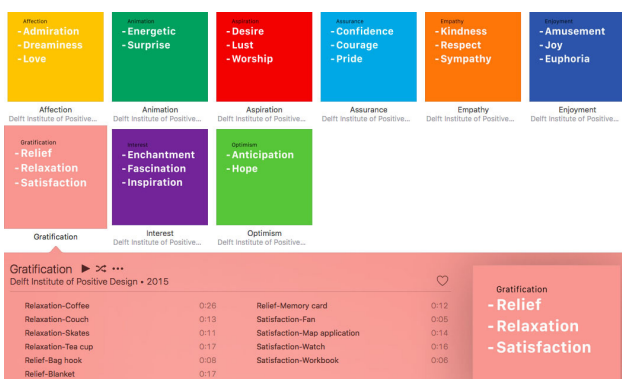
Affection
- Admiration
- Dreaminess
- Love

Affection
Delft Institute of Positive...

Animation
- Energetic
- Surprise

Animation
Delft Institute of Positive...

Aspiration
- Desire
- Lust
- Worship

Aspiration
Delft Institute of Positive...

Assurance
- Confidence
- Courage
- Pride

Assurance
Delft Institute of Positive...

Empathy
- Kindness
- Respect
- Sympathy

Empathy
Delft Institute of Positive...

Enjoyment
- Amusement
- Joy
- Euphoria

Enjoyment
Delft Institute of Positive...

Gratification
- Relief
- Relaxation
- Satisfaction

Gratification

Interest
- Enchantment
- Fascination
- Inspiration

Interest
Delft Institute of Positive...

Optimism
- Anticipation
- Hope

Optimism
Delft Institute of Positive...

Gratification ▶ ⤮ ···
Delft Institute of Positive Design • 2015

| | | | |
|---|---|---|---|
| Relaxation-Coffee | 0:26 | Relief-Memory card | 0:12 |
| Relaxation-Couch | 0:13 | Satisfaction-Fan | 0:05 |
| Relaxation-Skates | 0:11 | Satisfaction-Map application | 0:14 |
| Relaxation-Tea cup | 0:17 | Satisfaction-Watch | 0:16 |
| Relief-Bag hook | 0:08 | Satisfaction-Workbook | 0:06 |
| Relief-Blanket | 0:17 | | |

Gratification
- Relief
- Relaxation
- Satisfaction